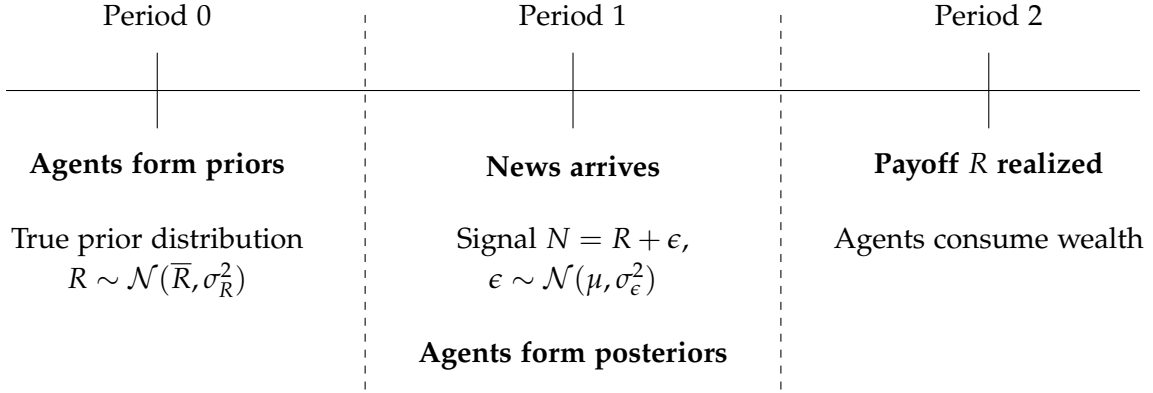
Period 0

Period 1

Period 2

**Agents form priors**

True prior distribution $R \sim \mathcal{N}(\overline{R}, \sigma_R^2)$

**News arrives**

Signal $N = R + \epsilon$, $\epsilon \sim \mathcal{N}(\mu, \sigma_\epsilon^2)$

**Agents form posteriors**

**Payoff $R$ realized**

Agents consume wealth